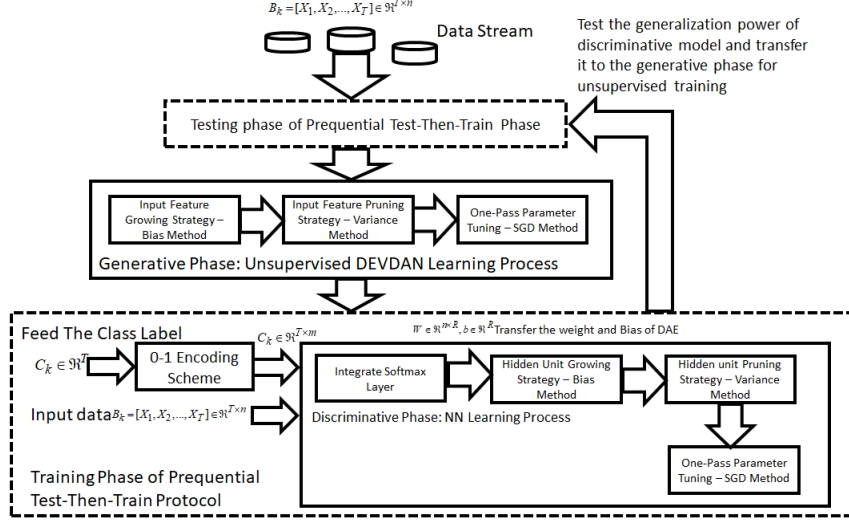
$B_k = [X_1, X_2, ..., X_T] \in \Re^{T \times n}$

Data Stream

Test the generalization power of discriminative model and transfer it to the generative phase for unsupervised training

Testing phase of Prequential Test-Then-Train Phase

Input Feature Growing Strategy – Bias Method

Input Feature Pruning Strategy – Variance Method

One-Pass Parameter Tuning – SGD Method

Generative Phase: Unsupervised DEVDAN Learning Process

Feed The Class Label

$C_k \in \Re^{T}$

0-1 Encoding Scheme

$C_k \in \Re^{T \times m}$

$W \in \Re^{n \times R}, b \in \Re^{R}$ Transfer the weight and Bias of DAE

Integrate Softmax Layer

Hidden Unit Growing Strategy – Bias Method

Hidden unit Pruning Strategy – Variance Method

Input data $B_k = [X_1, X_2, ..., X_T] \in \Re^{T \times n}$

Discriminative Phase: NN Learning Process

One-Pass Parameter Tuning – SGD Method

Training Phase of Prequential Test-Then-Train Protocol